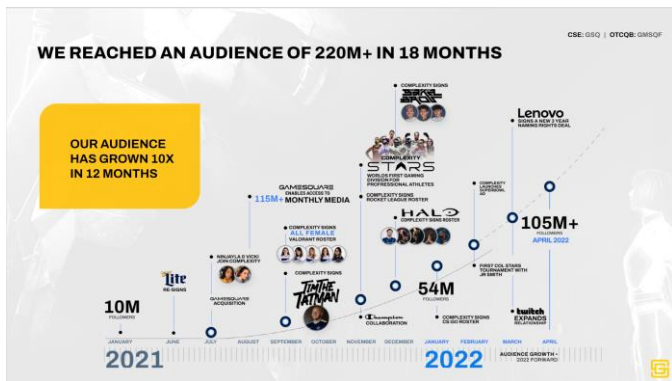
WE REACHED AN AUDIENCE OF 220M+ IN 18 MONTHS

CSE: GSQ | OTCQB: GMSQF

OUR AUDIENCE HAS GROWN 10X IN 12 MONTHS

10M FOLLOWERS

Lite RE-SIGNS

NINJAYLA & VICKI JOIN COMPLEXITY

GAMESQUARE ACQUISITION

GAMESQUARE ENABLES ACCESS TO 115M+ MONTHLY MEDIA

COMPLEXITY SIGNS ALL FEMALE VALORANT ROSTER

COMPLEXITY SIGNS

TIM THE TATMAN

COMPLEXITY SIGNS

COMPLEXITY STARS

WORLDS FIRST GAMING DIVISION FOR PROFESSIONAL ATHLETES

COMPLEXITY SIGNS ROCKET LEAGUE ROSTER

Champion COLLABORATION

HALO COMPLEXITY SIGNS ROSTER

54M FOLLOWERS

COMPLEXITY SIGNS CS:GO ROSTER

COMPLEXITY LAUNCHES SUPERBOWL AD

FIRST COL STARS TOURNAMENT WITH JR SMITH

Lenovo SIGNS A NEW 2 YEAR NAMING RIGHTS DEAL

105M+ FOLLOWERS APRIL 2022

twitch EXPANDS RELATIONSHIP

JANUARY JUNE JULY AUGUST SEPTEMBER OCTOBER NOVEMBER DECEMBER JANUARY FEBRUARY MARCH APRIL

2021

2022

AUDIENCE GROWTH - 2022 FORWARD